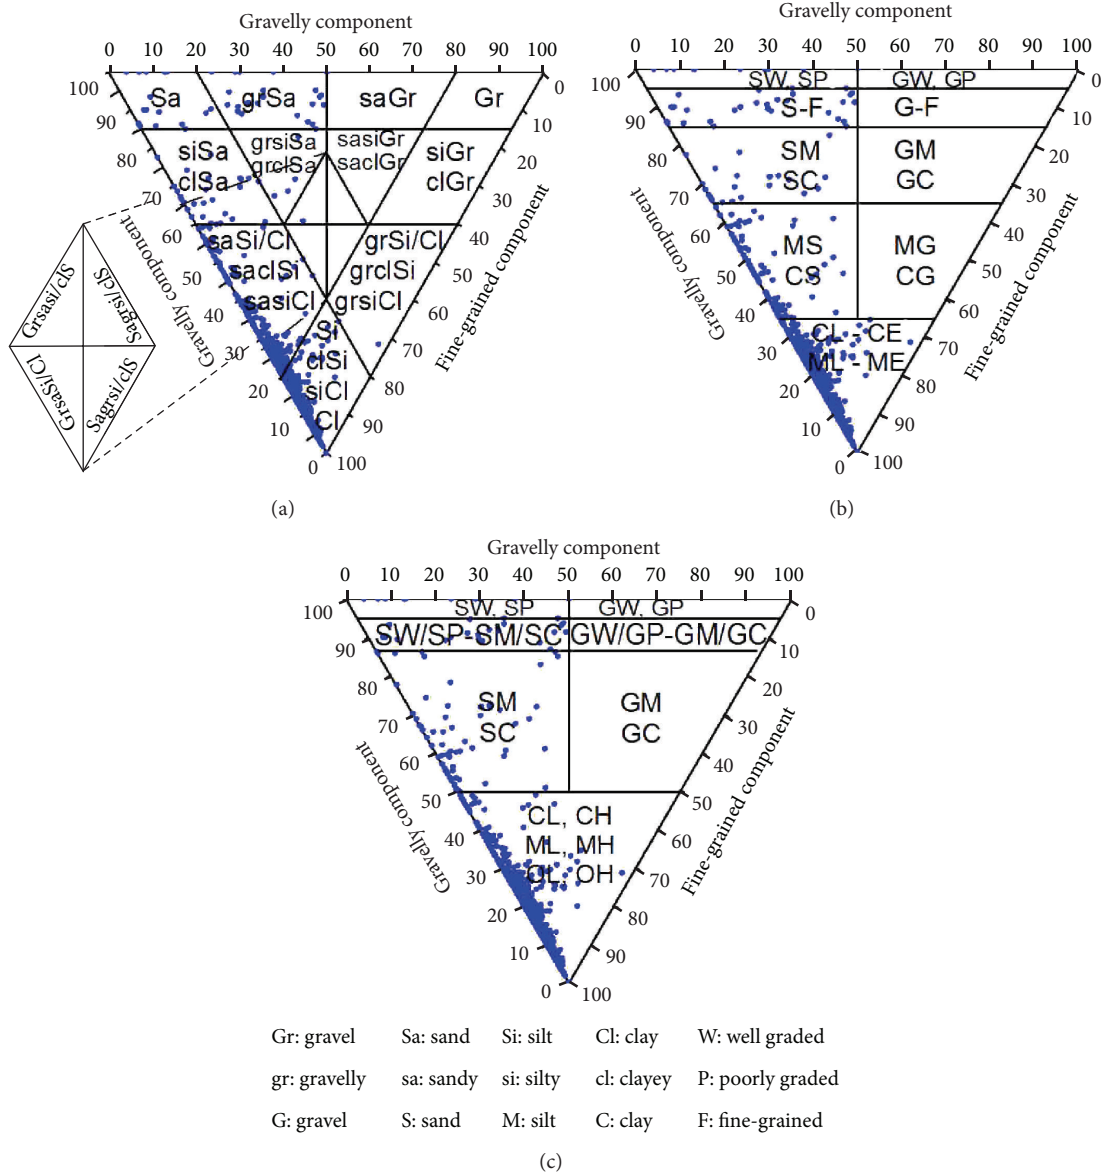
Gravelly component
0 10 20 30 40 50 60 70 80 90 100
100 90 80 70 60 50 40 30 20 10 0
0 10 20 30 40 50 60 70 80 90 100
Sa grSa saGr Gr
siSa clSa grsiSa grclSa sasiGr saclGr siGr clGr
saSi/Cl saclSi sasiCl grSi/Cl grclSi grsiCl
Si clSi siCl Cl
Grsasi/cl Sagrsi/cl Grsasi/Cl Sagrsi/cl
Gravelly component
Fine-grained component
(a)

Gravelly component
0 10 20 30 40 50 60 70 80 90 100
100 90 80 70 60 50 40 30 20 10 0
0 10 20 30 40 50 60 70 80 90 100
SW, SP GW, GP
S-F G-F
SM SC GM GC
MS CS MG CG
CL - CE ML - ME
Gravelly component
Fine-grained component
(b)

Gravelly component
0 10 20 30 40 50 60 70 80 90 100
100 90 80 70 60 50 40 30 20 10 0
0 10 20 30 40 50 60 70 80 90 100
SW, SP GW, GP
SW/SP-SM/SC GW/GP-GM/GC
SM SC GM GC
CL, CH ML, MH OL, OH
Gravelly component
Fine-grained component

| Gr: gravel | Sa: sand | Si: silt | Cl: clay | W: well graded |
|---|---|---|---|---|
| gr: gravelly | sa: sandy | si: silty | cl: clayey | P: poorly graded |
| G: gravel | S: sand | M: silt | C: clay | F: fine-grained |

(c)